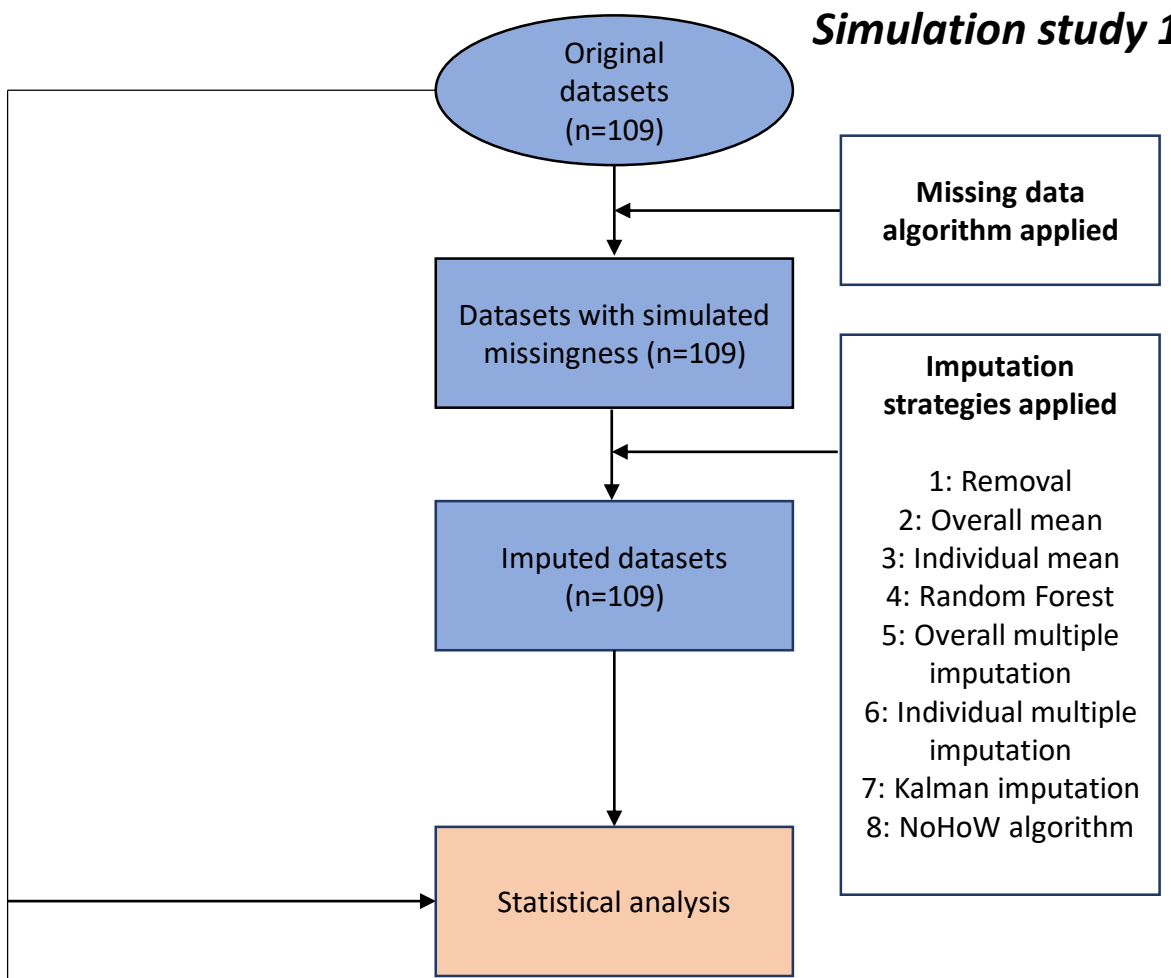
Simulation study 1

Original datasets (n=109)

Missing data algorithm applied

Datasets with simulated missingness (n=109)

Imputation strategies applied

1: Removal
2: Overall mean
3: Individual mean
4: Random Forest
5: Overall multiple imputation
6: Individual multiple imputation
7: Kalman imputation
8: NoHoW algorithm

Imputed datasets (n=109)

Statistical analysis